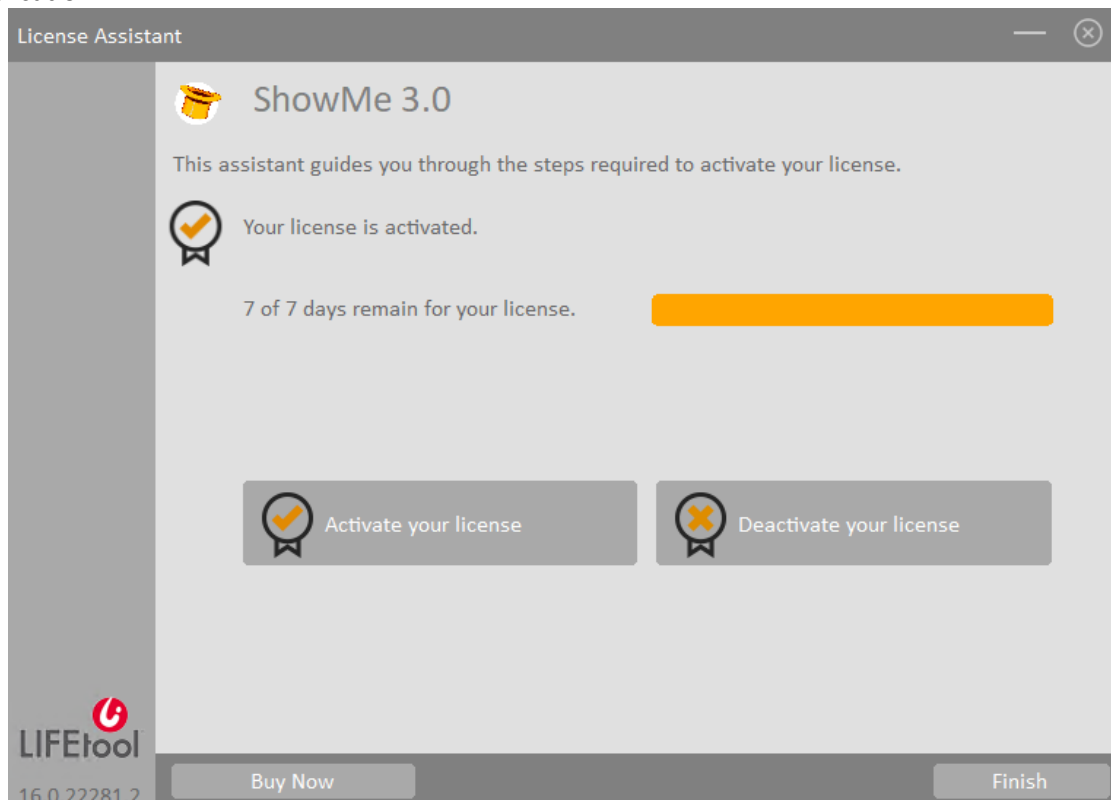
License Assistant

ShowMe 3.0

This assistant guides you through the steps required to activate your license.

Your license is activated.

7 of 7 days remain for your license.

Activate your license

Deactivate your license

LIFEtool

16.0.22281.2

Buy Now

Finish